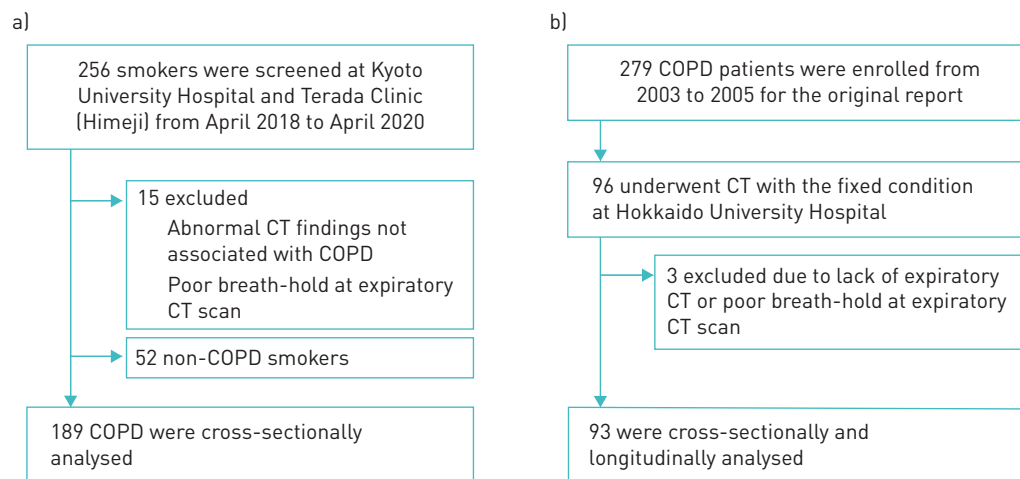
a)

256 smokers were screened at Kyoto University Hospital and Terada Clinic (Himeji) from April 2018 to April 2020

15 excluded
Abnormal CT findings not associated with COPD
Poor breath-hold at expiratory CT scan

52 non-COPD smokers

189 COPD were cross-sectionally analysed

b)

279 COPD patients were enrolled from 2003 to 2005 for the original report

96 underwent CT with the fixed condition at Hokkaido University Hospital

3 excluded due to lack of expiratory CT or poor breath-hold at expiratory CT scan

93 were cross-sectionally and longitudinally analysed